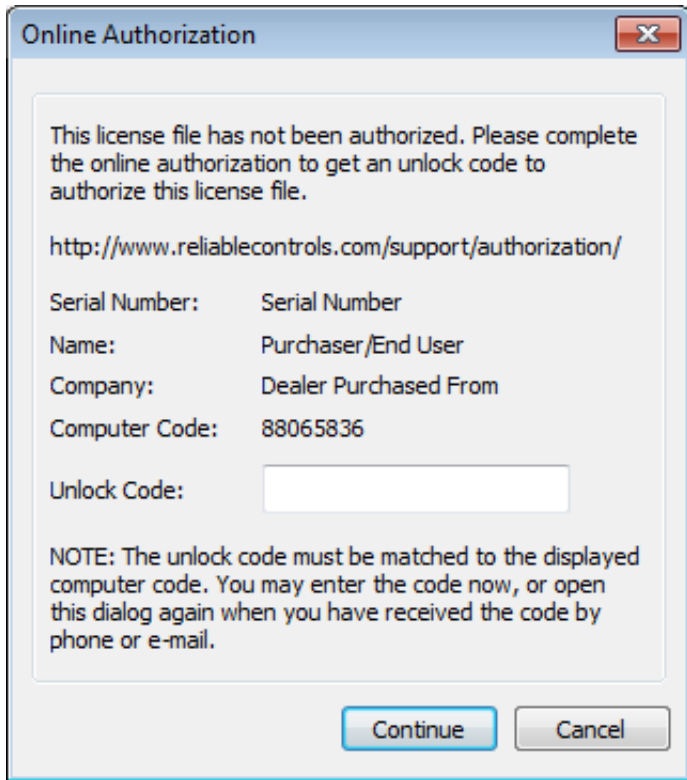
Online Authorization

This license file has not been authorized. Please complete the online authorization to get an unlock code to authorize this license file.

http://www.reliablecontrols.com/support/authorization/

Serial Number: Serial Number

Name: Purchaser/End User

Company: Dealer Purchased From

Computer Code: 88065836

Unlock Code:

NOTE: The unlock code must be matched to the displayed computer code. You may enter the code now, or open this dialog again when you have received the code by phone or e-mail.

Continue

Cancel